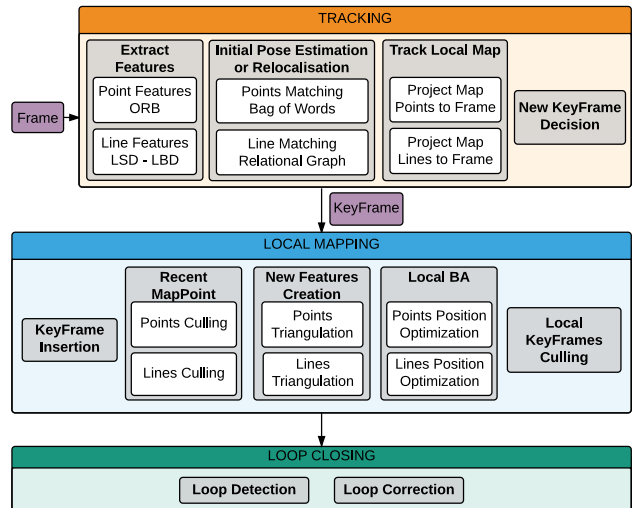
TRACKING

Frame

Extract Features

Point Features ORB

Line Features LSD - LBD

Initial Pose Estimation or Relocalisation

Points Matching Bag of Words

Line Matching Relational Graph

Track Local Map

Project Map Points to Frame

Project Map Lines to Frame

New KeyFrame Decision

KeyFrame

LOCAL MAPPING

KeyFrame Insertion

Recent MapPoint

Points Culling

Lines Culling

New Features Creation

Points Triangulation

Lines Triangulation

Local BA

Points Position Optimization

Lines Position Optimization

Local KeyFrames Culling

LOOP CLOSING

Loop Detection

Loop Correction